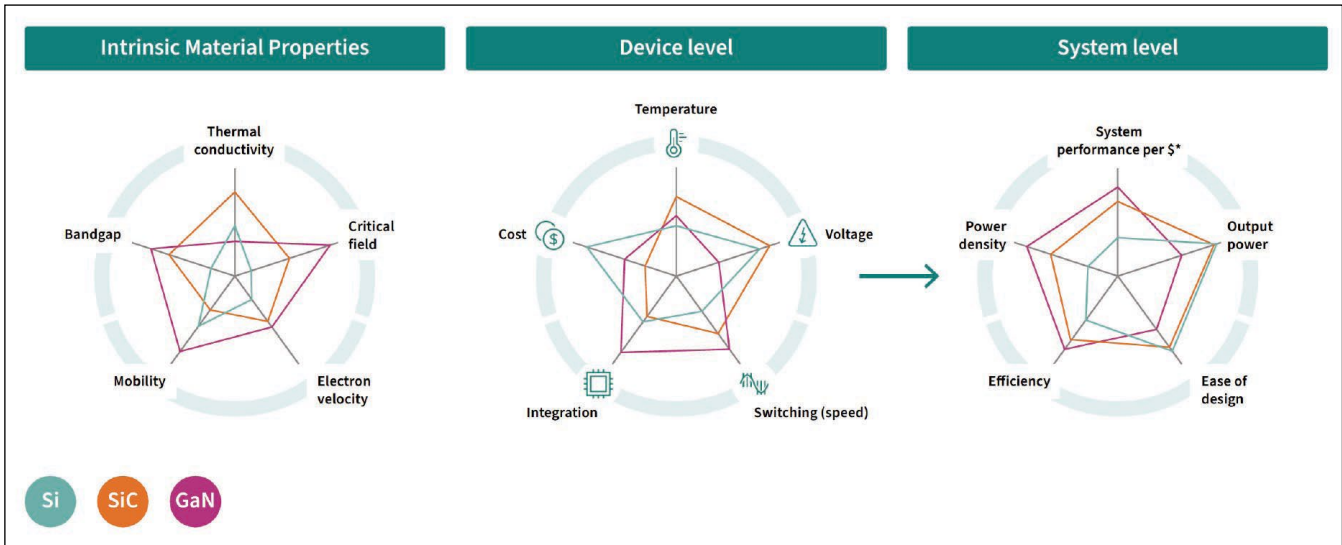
Intrinsic Material Properties

Device level

System level

Thermal conductivity

Critical field

Electron velocity

Mobility

Bandgap

Temperature

Voltage

Switching (speed)

Integration

Cost

System performance per $*

Output power

Ease of design

Efficiency

Power density

Si

SiC

GaN